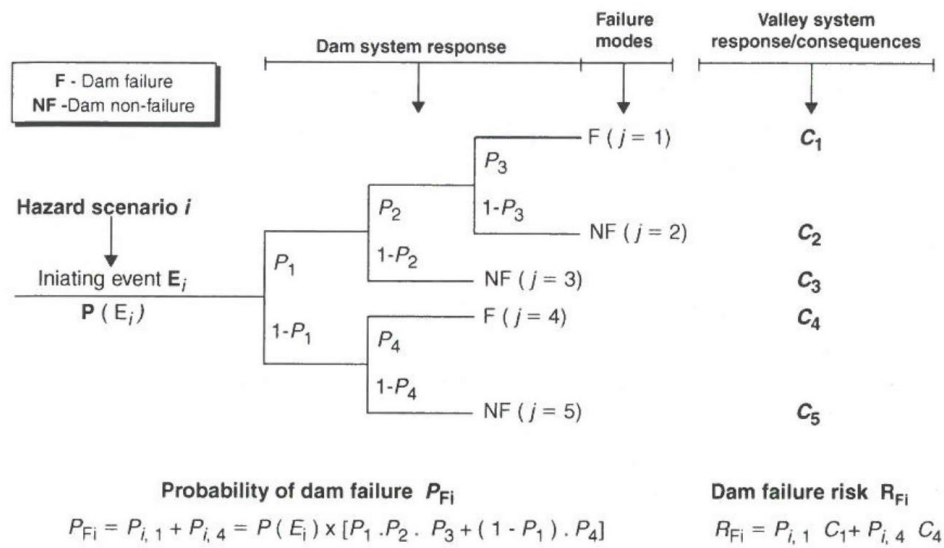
F - Dam failure
NF -Dam non-failure

Dam system response

Failure modes

Valley system response/consequences

Hazard scenario $i$

Iniating event $\mathbf{E}_i$

$\mathbf{P}$ ( $\mathrm{E}_i$ )

$P_1$

$1\text{-}P_1$

$P_2$

$1\text{-}P_2$

$P_3$

$1\text{-}P_3$

$P_4$

$1\text{-}P_4$

F ( $j = 1$)

NF ( $j = 2$)

NF ( $j = 3$)

F ( $j = 4$)

NF ( $j = 5$)

$C_1$

$C_2$

$C_3$

$C_4$

$C_5$

Probability of dam failure $P_{\mathrm{Fi}}$

$P_{\mathrm{Fi}} = P_{i,\,1} + P_{i,\,4} = P\,(\,E_i\,) \times [P_1\,.P_2\,.\;P_3 + (\,1 - P_1\,)\,.\,P_4]$

Dam failure risk $\mathrm{R}_{\mathrm{Fi}}$

$R_{\mathrm{Fi}} = P_{i,\,1}\;C_1 + P_{i,\,4}\;C_4$